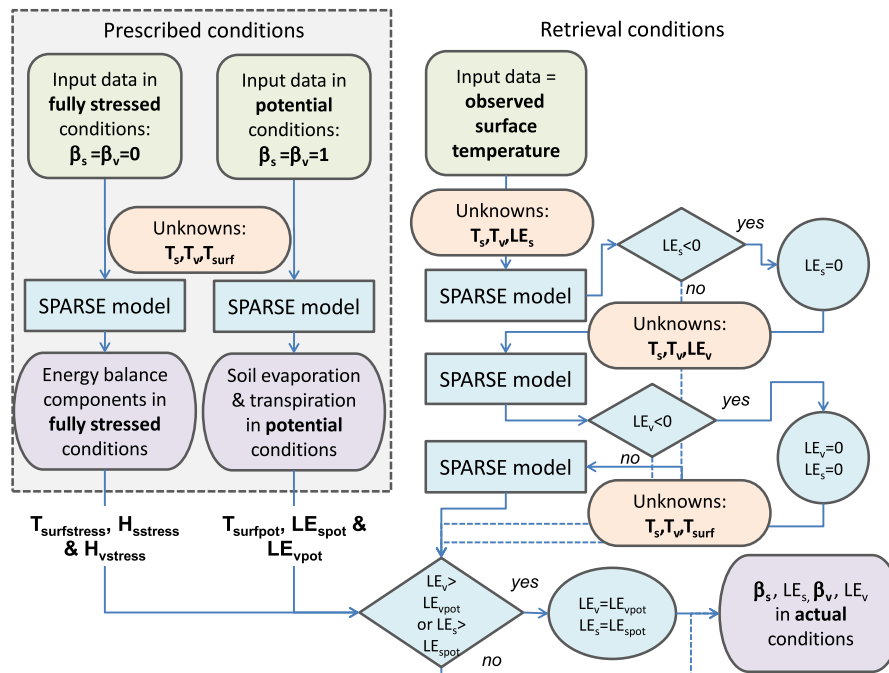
Prescribed conditions

Input data in **fully stressed** conditions: $\beta_s=\beta_v=0$

Input data in **potential** conditions: $\beta_s=\beta_v=1$

Unknowns: $T_s$,$T_v$,$T_{surf}$

SPARSE model

SPARSE model

Energy balance components in **fully stressed** conditions

Soil evaporation & transpiration in **potential** conditions

$T_{surfstress}$, $H_{sstress}$ & $H_{vstress}$

$T_{surfpot}$, $LE_{spot}$ & $LE_{vpot}$

Retrieval conditions

Input data = **observed surface temperature**

Unknowns: $T_s$,$T_v$,$LE_s$

SPARSE model

$LE_s<0$

yes

no

$LE_s=0$

Unknowns: $T_s$,$T_v$,$LE_v$

SPARSE model

$LE_v<0$

yes

$LE_v=0$ $LE_s=0$

SPARSE model

no

Unknowns: $T_s$,$T_v$,$T_{surf}$

$LE_v>LE_{vpot}$ or $LE_s>LE_{spot}$

yes

no

$LE_v=LE_{vpot}$ $LE_s=LE_{spot}$

$\beta_s$, $LE_s$, $\beta_v$, $LE_v$ in **actual** conditions